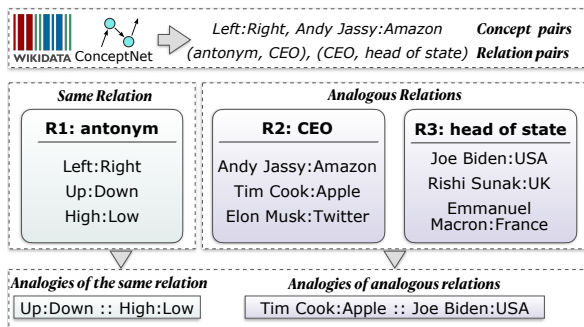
WIKIDATA ConceptNet

Left:Right, Andy Jassy:Amazon
(antonym, CEO), (CEO, head of state)

Concept pairs
Relation pairs

Same Relation

R1: antonym
Left:Right
Up:Down
High:Low

Analogous Relations

R2: CEO
Andy Jassy:Amazon
Tim Cook:Apple
Elon Musk:Twitter

R3: head of state
Joe Biden:USA
Rishi Sunak:UK
Emmanuel Macron:France

Analogies of the same relation
Up:Down :: High:Low

Analogies of analogous relations
Tim Cook:Apple :: Joe Biden:USA